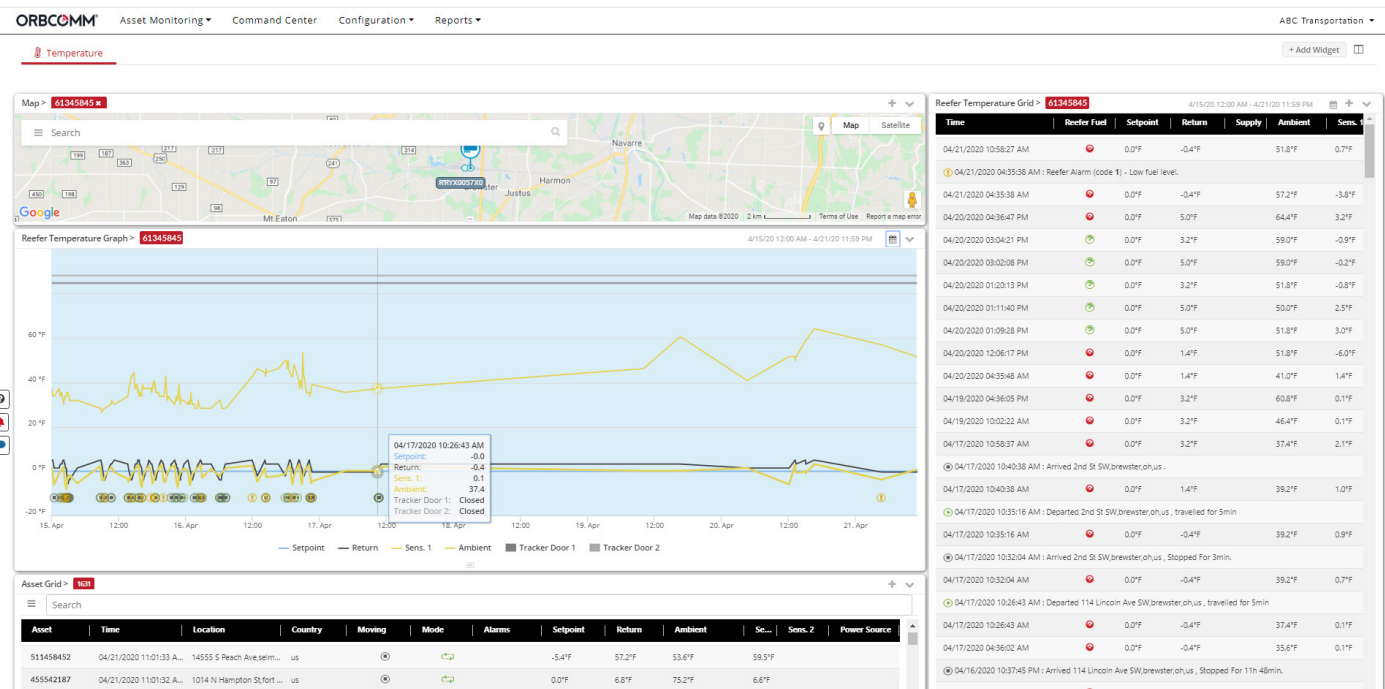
ORBCOMM Asset Monitoring ▾ Command Center Configuration ▾ Reports ▾ ABC Transportation ▾

Temperature

+ Add Widget

Map > 61345845 ×

Search

Map Satellite

199 187 363 217 291 128 430 98 83

Navarre

RRYX0057X0

Harmon

Justus

Mt Eaton

Google

Map data ©2020 2 km Terms of Use Report a map error

Reefer Temperature Graph > 61345845

4/15/20 12:00 AM - 4/21/20 11:59 PM

60 °F
40 °F
20 °F
0 °F
-20 °F

04/17/2020 10:26:43 AM
Setpoint: -0.0
Return: -0.4
Sens. 1: 0.1
Ambient: 37.4
Tracker Door 1: Closed
Tracker Door 2: Closed

15. Apr 12:00 16. Apr 12:00 17. Apr 12:00 18. Apr 12:00 19. Apr 12:00 20. Apr 12:00 21. Apr

Setpoint Return Sens. 1 Ambient Tracker Door 1 Tracker Door 2

Asset Grid > 1631

Search

| Asset | Time | Location | Country | Moving | Mode | Alarms | Setpoint | Return | Ambient | Se... | Sens. 2 | Power Source |
|---|---|---|---|---|---|---|---|---|---|---|---|---|
| 511458452 | 04/21/2020 11:01:33 A... | 14555 S Peach Ave,selm... | us | | | | -5.4°F | 57.2°F | 53.6°F | 59.5°F | | |
| 455542187 | 04/21/2020 11:01:32 A... | 1014 N Hampton St,fort ... | us | | | | 0.0°F | 6.8°F | 75.2°F | 6.6°F | | |

Reefer Temperature Grid > 61345845

4/15/20 12:00 AM - 4/21/20 11:59 PM

| Time | Reefer Fuel | Setpoint | Return | Supply | Ambient | Sens. 1 |
|---|---|---|---|---|---|---|
| 04/21/2020 10:58:27 AM | | 0.0°F | -0.4°F | | 51.8°F | 0.7°F |
| 04/21/2020 04:35:38 AM : Reefer Alarm (code 1) - Low fuel level. | | | | | | |
| 04/21/2020 04:35:38 AM | | 0.0°F | -0.4°F | | 57.2°F | -3.8°F |
| 04/20/2020 04:36:47 PM | | 0.0°F | 5.0°F | | 64.4°F | 3.2°F |
| 04/20/2020 03:04:21 PM | | 0.0°F | 3.2°F | | 59.0°F | -0.9°F |
| 04/20/2020 03:02:08 PM | | 0.0°F | 5.0°F | | 59.0°F | -0.2°F |
| 04/20/2020 01:20:13 PM | | 0.0°F | 3.2°F | | 51.8°F | -0.8°F |
| 04/20/2020 01:11:40 PM | | 0.0°F | 5.0°F | | 50.0°F | 2.5°F |
| 04/20/2020 01:09:28 PM | | 0.0°F | 5.0°F | | 51.8°F | 3.0°F |
| 04/20/2020 12:06:17 PM | | 0.0°F | 1.4°F | | 51.8°F | -6.0°F |
| 04/20/2020 04:35:48 AM | | 0.0°F | 1.4°F | | 41.0°F | 1.4°F |
| 04/19/2020 04:36:05 PM | | 0.0°F | 3.2°F | | 60.8°F | 0.1°F |
| 04/19/2020 10:02:22 AM | | 0.0°F | 3.2°F | | 46.4°F | 0.1°F |
| 04/17/2020 10:58:37 AM | | 0.0°F | 3.2°F | | 37.4°F | 2.1°F |
| 04/17/2020 10:40:38 AM : Arrived 2nd St SW,brewster,oh,us . | | | | | | |
| 04/17/2020 10:40:38 AM | | 0.0°F | 1.4°F | | 39.2°F | 1.0°F |
| 04/17/2020 10:35:16 AM : Departed 2nd St SW,brewster,oh,us , travelled for 5min | | | | | | |
| 04/17/2020 10:35:16 AM | | 0.0°F | -0.4°F | | 39.2°F | 0.9°F |
| 04/17/2020 10:32:04 AM : Arrived 2nd St SW,brewster,oh,us , Stopped For 3min. | | | | | | |
| 04/17/2020 10:32:04 AM | | 0.0°F | -0.4°F | | 39.2°F | 0.7°F |
| 04/17/2020 10:26:43 AM : Departed 114 Lincoln Ave SW,brewster,oh,us , travelled for 5min | | | | | | |
| 04/17/2020 10:26:43 AM | | 0.0°F | -0.4°F | | 37.4°F | 0.1°F |
| 04/17/2020 04:36:02 AM | | 0.0°F | -0.4°F | | 35.6°F | 0.1°F |
| 04/16/2020 10:37:45 PM : Arrived 114 Lincoln Ave SW,brewster,oh,us , Stopped For 11h 48min. | | | | | | |